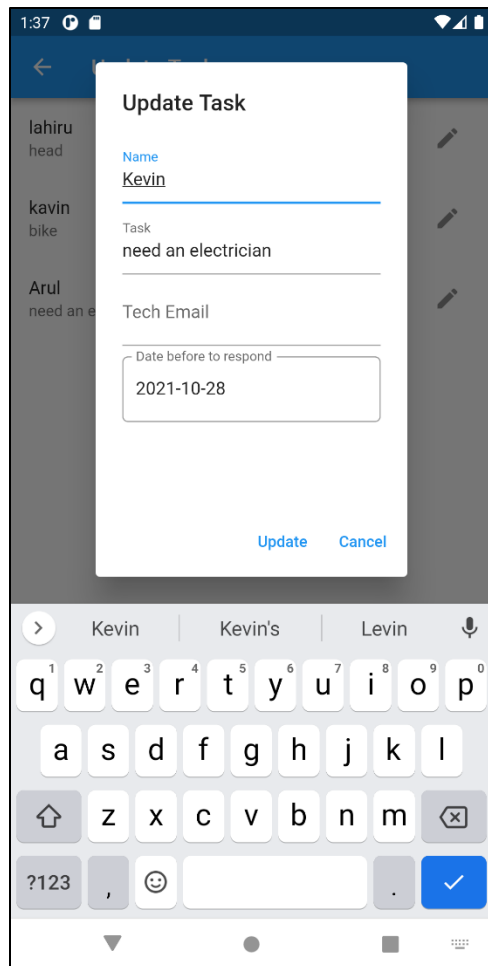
1:37

lahiru
head

kavin
bike

Arul
need an e

Update Task

Name
Kevin

Task
need an electrician

Tech Email

Date before to respond
2021-10-28

Update Cancel

Kevin Kevin's Levin

q 1 w 2 e 3 r 4 t 5 y 6 u 7 i 8 o 9 p 0
a s d f g h j k l
z x c v b n m
?123 , .